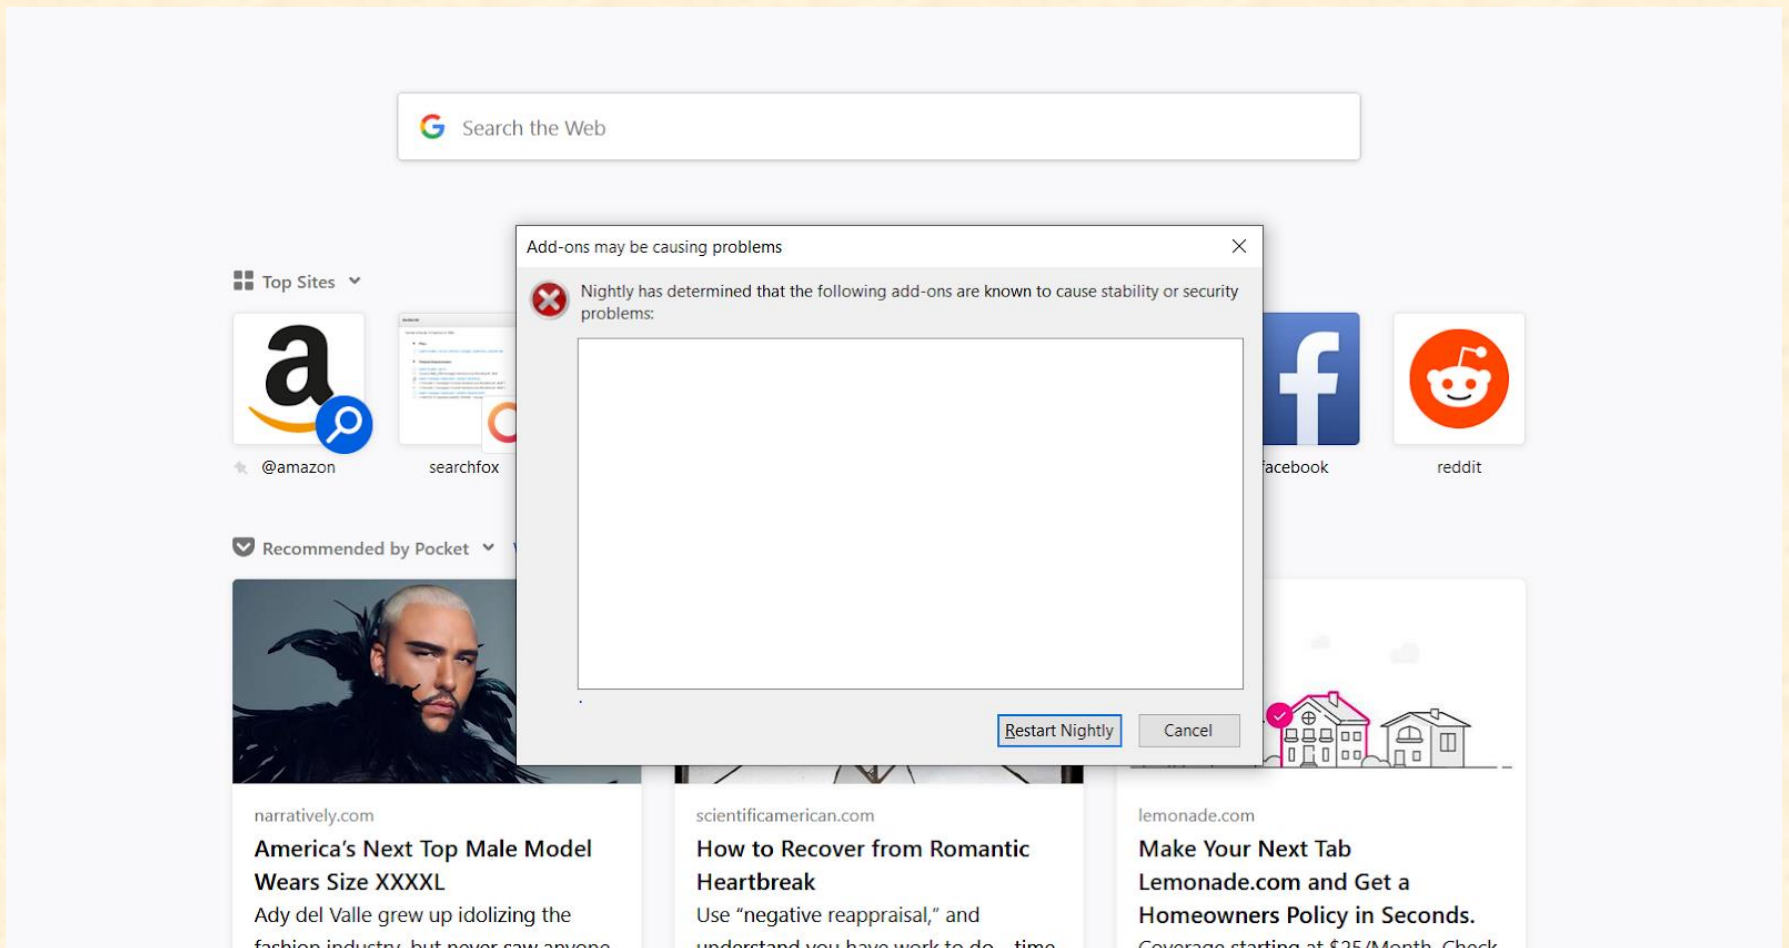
Search the Web

Top Sites

@amazon

searchfox

facebook

reddit

Recommended by Pocket

Add-ons may be causing problems

Nightly has determined that the following add-ons are known to cause stability or security problems:

Restart Nightly

Cancel

narratively.com

America's Next Top Male Model Wears Size XXXXL

Ady del Valle grew up idolizing the fashion industry, but never saw anyone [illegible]

scientificamerican.com

How to Recover from Romantic Heartbreak

Use "negative reappraisal," and understand you have work to do... time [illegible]

lemonade.com

Make Your Next Tab Lemonade.com and Get a Homeowners Policy in Seconds.

Coverage starting at $25/Month. Check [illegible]